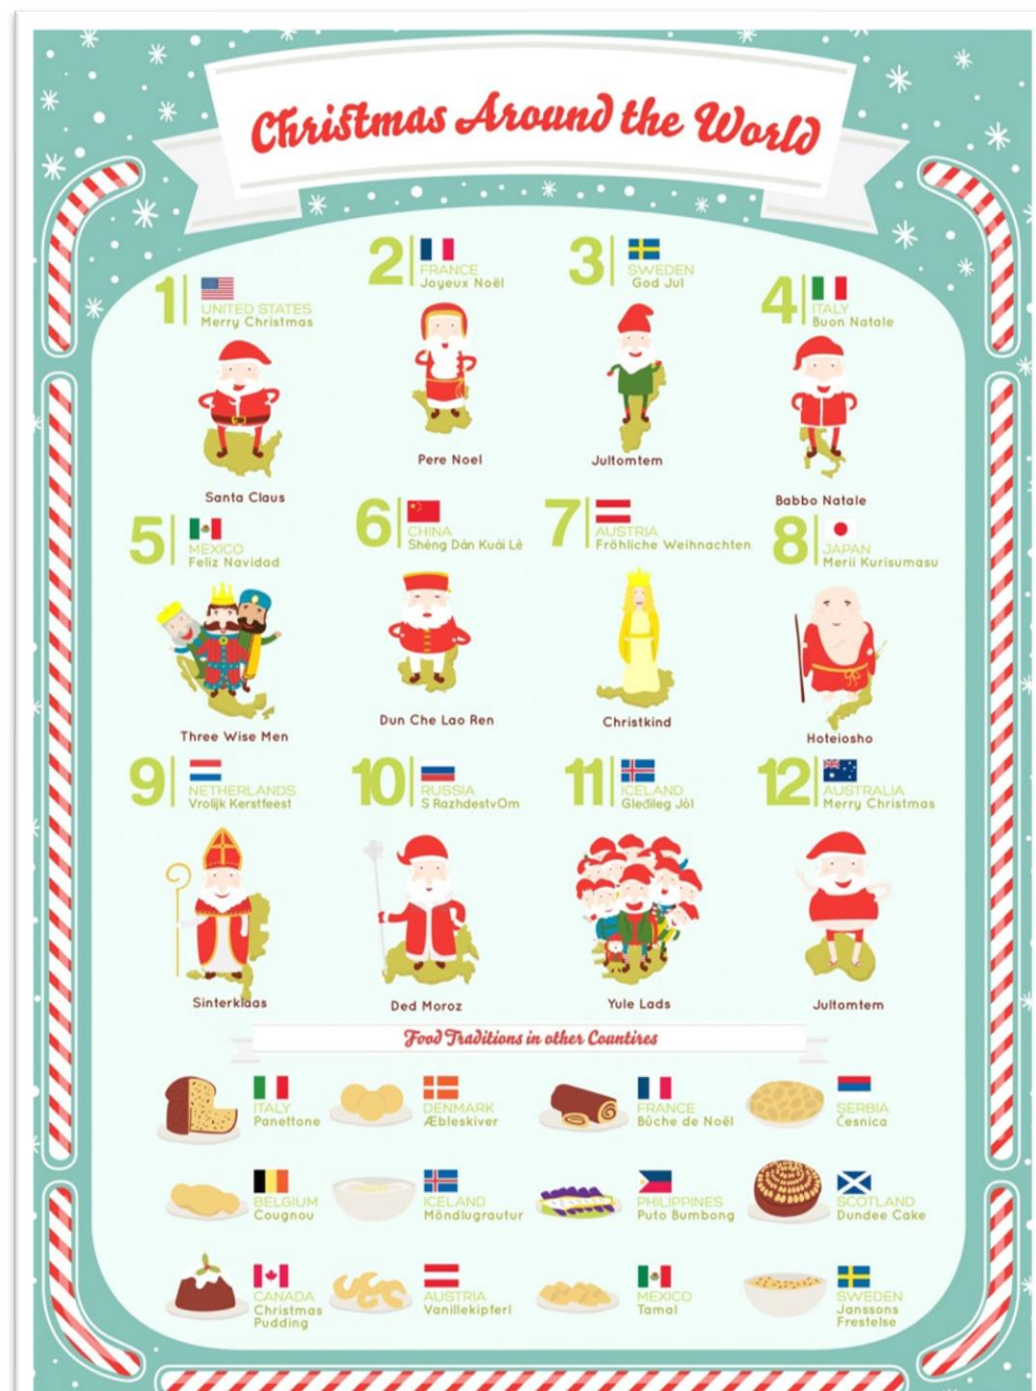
Christmas Around the World

1 UNITED STATES Merry Christmas
Santa Claus

2 FRANCE Joyeux Noël
Pere Noel

3 SWEDEN God Jul
Jultomtem

4 ITALY Buon Natale
Babbo Natale

5 MEXICO Feliz Navidad
Three Wise Men

6 CHINA Shèng Dàn Kuài Lè
Dun Che Lao Ren

7 AUSTRIA Fröhliche Weihnachten
Christkind

8 JAPAN Merii Kurisumasu
Hoteiosho

9 NETHERLANDS Vrolijk Kerstfeest
Sinterklaas

10 RUSSIA S RazhdestvOm
Ded Moroz

11 ICELAND Gledileg Jól
Yule Lads

12 AUSTRALIA Merry Christmas
Jultomtem

Food Traditions in other Countires

ITALY Panettone
DENMARK Æbleskiver
FRANCE Bûche de Noël
SERBIA Česnica
BELGIUM Cougnou
ICELAND Möndlugrautur
PHILIPPINES Puto Bumbong
SCOTLAND Dundee Cake
CANADA Christmas Pudding
AUSTRIA Vanillekipferl
MEXICO Tamal
SWEDEN Janssons Frestelse